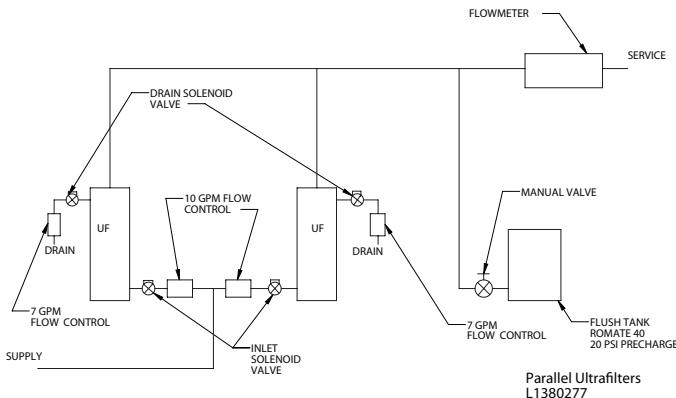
FLOWMETER

SERVICE

DRAIN SOLENOID VALVE

10 GPM FLOW CONTROL

MANUAL VALVE

UF

UF

DRAIN

DRAIN

7 GPM FLOW CONTROL

7 GPM FLOW CONTROL

FLUSH TANK ROMATE 40 20 PSI PRECHARGE

SUPPLY

INLET SOLENOID VALVE

Parallel Ultrafilters L1380277